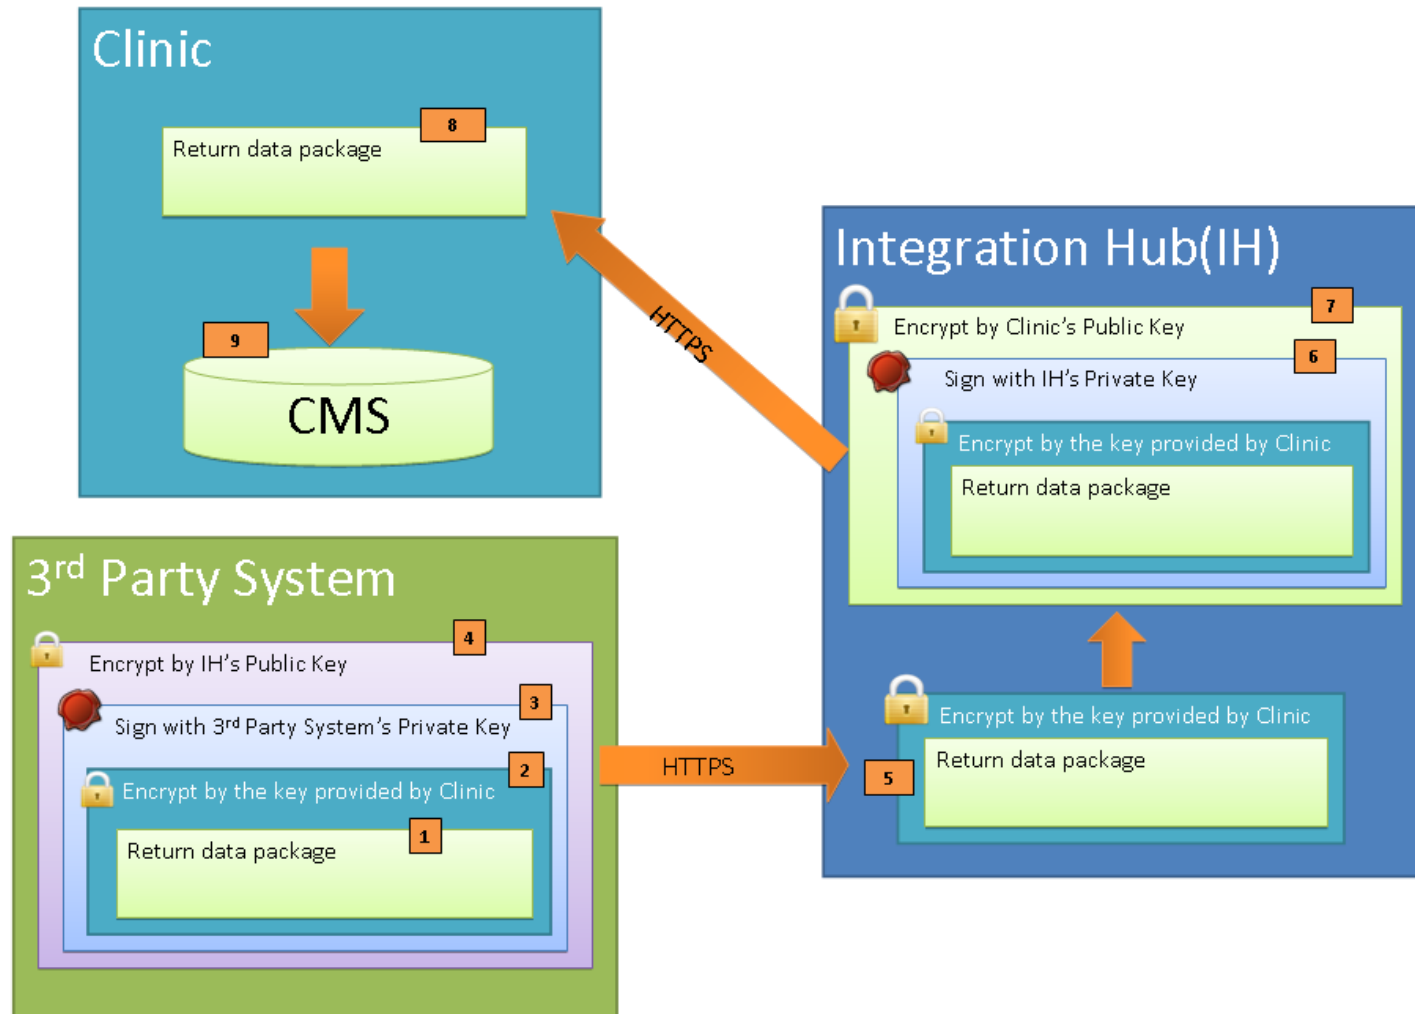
Clinic

8

Return data package

9

CMS

HTTPS

Integration Hub(IH)

7

Encrypt by Clinic's Public Key

6

Sign with IH's Private Key

Encrypt by the key provided by Clinic

Return data package

3$^{rd}$ Party System

4

Encrypt by IH's Public Key

3

Sign with 3$^{rd}$ Party System's Private Key

2

Encrypt by the key provided by Clinic

1

Return data package

HTTPS

Encrypt by the key provided by Clinic

5

Return data package